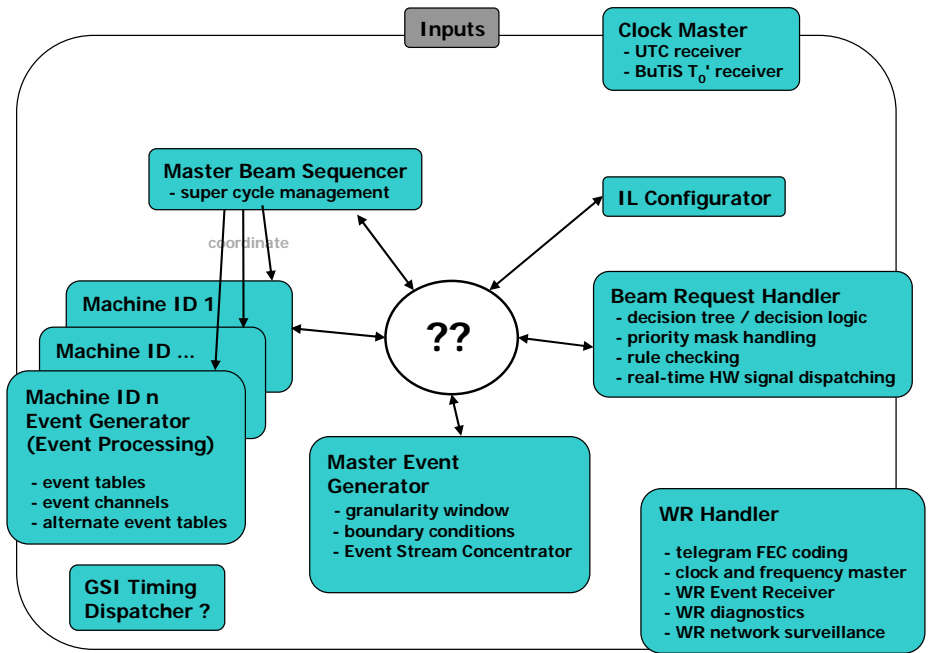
Inputs

Clock Master
- UTC receiver
- BuTiS $T_0$' receiver

Master Beam Sequencer
- super cycle management

coordinate

IL Configurator

Machine ID 1

Machine ID ...

Machine ID n
Event Generator
(Event Processing)

- event tables
- event channels
- alternate event tables

??

Beam Request Handler
- decision tree / decision logic
- priority mask handling
- rule checking
- real-time HW signal dispatching

Master Event Generator
- granularity window
- boundary conditions
- Event Stream Concentrator

WR Handler

- telegram FEC coding
- clock and frequency master
- WR Event Receiver
- WR diagnostics
- WR network surveillance

GSI Timing Dispatcher ?